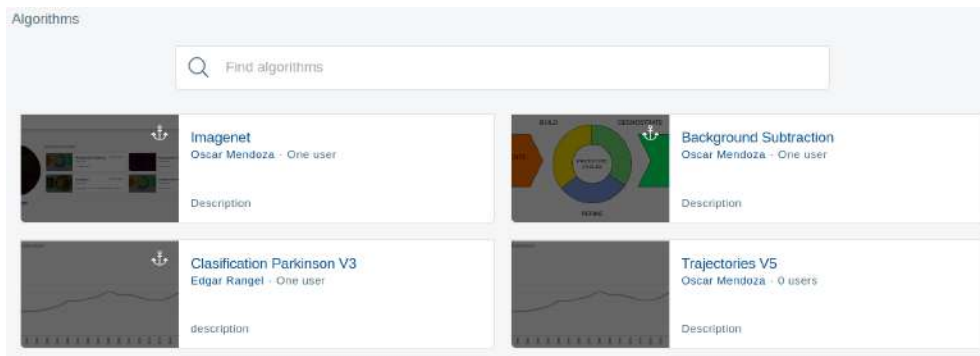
Algorithms

Find algorithms

Imagenet
Oscar Mendoza · One user

Description

BUILD
DEMONSTRATE
TESTING

Background Subtraction
Oscar Mendoza · One user

Description

Clasification Parkinson V3
Edgar Rangel · One user

description

Trajectories V5
Oscar Mendoza · 0 users

Description